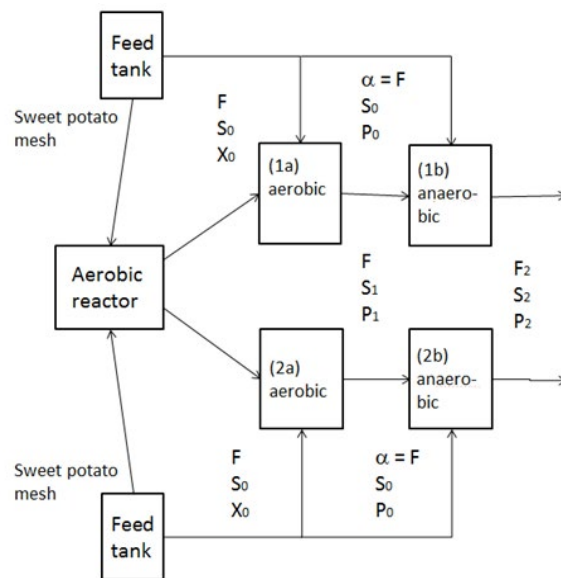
Feed tank

Sweet potato mesh

F
$S_0$
$X_0$

$\alpha = F$
$S_0$
$P_0$

(1a) aerobic

(1b) anaerobic

Aerobic reactor

F
$S_1$
$P_1$

$F_2$
$S_2$
$P_2$

(2a) aerobic

(2b) anaerobic

Sweet potato mesh

F
$S_0$
$X_0$

$\alpha = F$
$S_0$
$P_0$

Feed tank